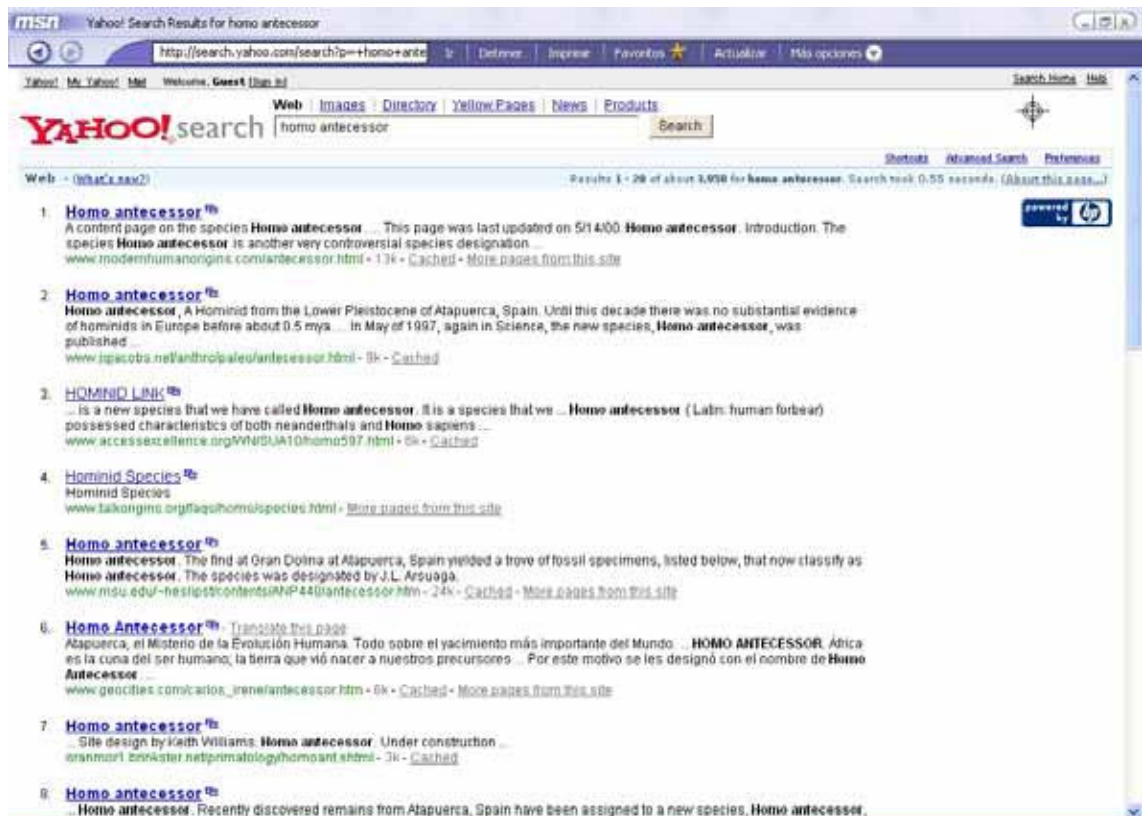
msn Yahoo! Search Results for homo antecessor

http://search.yahoo.com/search?p=+homo+ante Ir | Detener | Imprimir | Favoritos | Actualizar | Más opciones

Yahoo! My Yahoo! Mail Welcome, Guest [Sign In] Search Home Help

Web | Images | Directory | Yellow Pages | News | Products

YAHOO! search homo antecessor Search

Shortcuts Advanced Search Preferences

Web - (What's new?) Results 1 - 20 of about 3,050 for homo antecessor. Search took 0.55 seconds. (About this page...)

powered by hp

1. Homo antecessor
A content page on the species Homo antecessor ... This page was last updated on 5/14/00. Homo antecessor. Introduction. The species Homo antecessor is another very controversial species designation ...
www.modernhumanorigins.com/antecessor.html - 13k - Cached - More pages from this site

2. Homo antecessor
Homo antecessor, A Hominid from the Lower Pleistocene of Atapuerca, Spain. Until this decade there was no substantial evidence of hominids in Europe before about 0.5 mya ... In May of 1997, again in Science, the new species, Homo antecessor, was published ...
www.ispacobs.net/anthro/paleo/antecessor.html - 9k - Cached

3. HOMINID LINK
... is a new species that we have called Homo antecessor. It is a species that we ... Homo antecessor ( Latin: human forbear) possessed characteristics of both neanderthals and Homo sapiens ...
www.accessexcellence.org/WN/SUA10/homo597.html - 6k - Cached

4. Hominid Species
Hominid Species
www.talkorigins.org/faqs/homs/species.html - More pages from this site

5. Homo antecessor
Homo antecessor. The find at Gran Dolina at Atapuerca, Spain yielded a trove of fossil specimens, listed below, that now classify as Homo antecessor. The species was designated by J.L. Arsuaga.
www.msu.edu/~heslipst/contents/ANP440/antecessor.htm - 24k - Cached - More pages from this site

6. Homo Antecessor - Translate this page
Atapuerca, el Misterio de la Evolución Humana. Todo sobre el yacimiento más importante del Mundo. ... HOMO ANTECESSOR. África es la cuna del ser humano; la tierra que vió nacer a nuestros precursores ... Por este motivo se les designó con el nombre de Homo Antecessor ...
www.geocities.com/carlos_irene/antecessor.htm - 6k - Cached - More pages from this site

7. Homo antecessor
... Site design by Keith Williams. Homo antecessor. Under construction ...
oranmore.zrinkster.net/primatology/homoant.shtml - 3k - Cached

8. Homo antecessor
... Homo antecessor. Recently discovered remains from Atapuerca, Spain have been assigned to a new species, Homo antecessor,